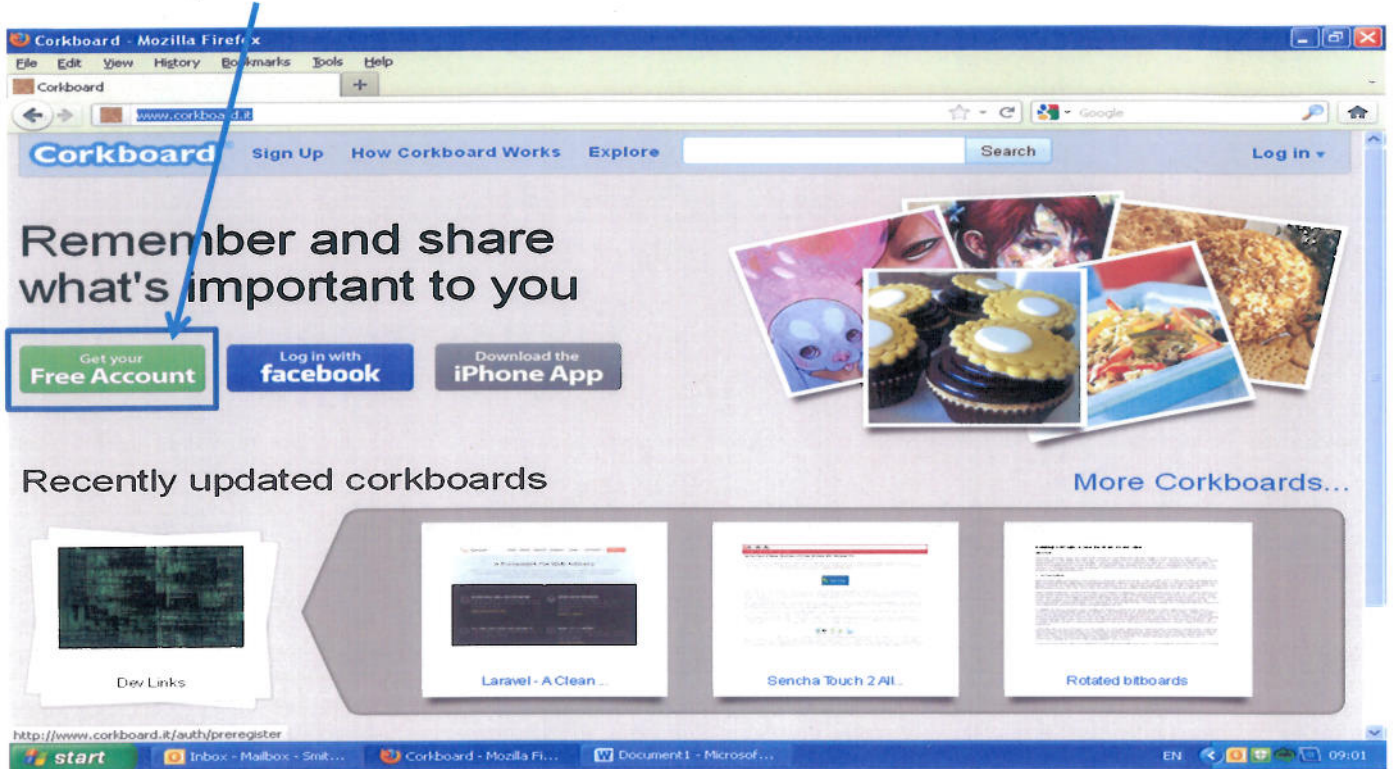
Corkboard - Mozilla Firefox
File Edit View History Bookmarks Tools Help
Corkboard
+
www.corkboard.it
Google
Corkboard Sign Up How Corkboard Works Explore Search Log in

Remember and share what's important to you

Get your Free Account
Log in with facebook
Download the iPhone App

Recently updated corkboards
More Corkboards...

Dev Links
Laravel - A Clean ...
Sencha Touch 2 All...
Rotated bitboards

http://www.corkboard.it/auth/preregister
start
Inbox - Mailbox - Smit...
Corkboard - Mozilla Fi...
Document1 - Microsof...
EN
09:01